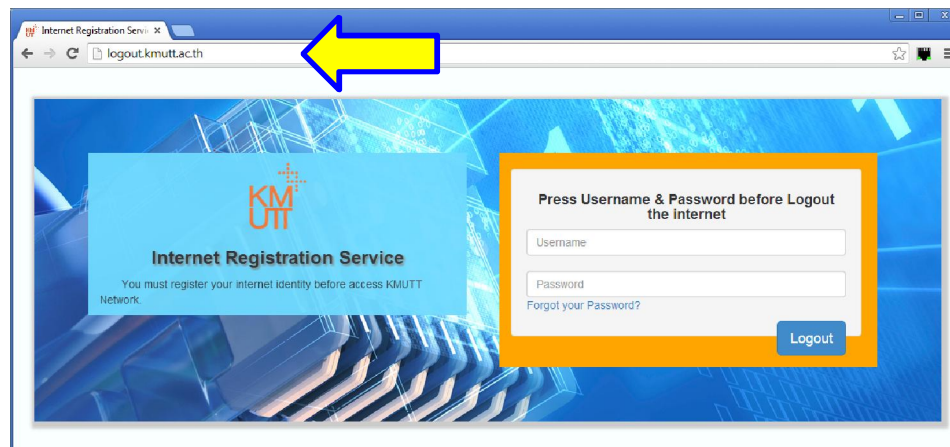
Internet Registration Servi ×

logout.kmutt.ac.th

KMUTT

Internet Registration Service

You must register your internet identity before access KMUTT Network.

Press Username & Password before Logout the internet

Username

Password

Forgot your Password?

Logout